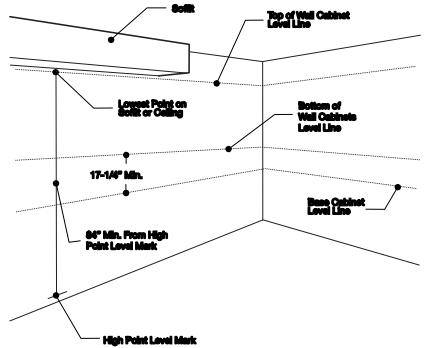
Soffit

Top of Wall Cabinet Level Line

Lowest Point on Soffit or Ceiling

Bottom of Wall Cabinets Level Line

17-1/4" Min.

Base Cabinet Level Line

84" Min. From High Point Level Mark

High Point Level Mark